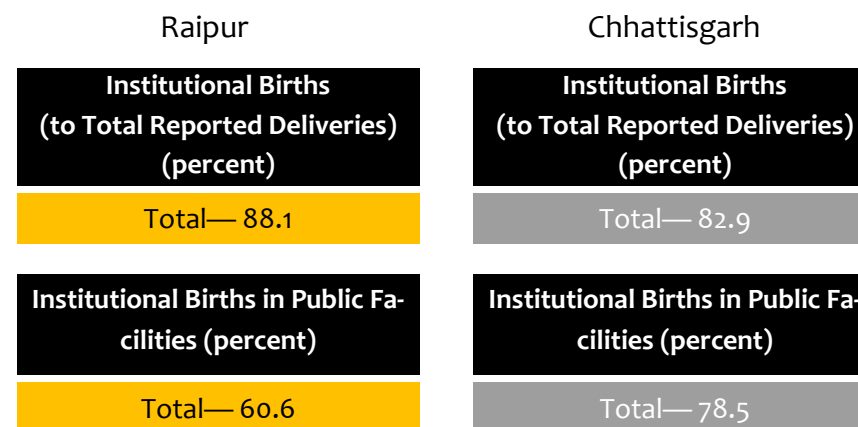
Raipur

Institutional Births (to Total Reported Deliveries) (percent)

Total— 88.1

Institutional Births in Public Facilities (percent)

Total— 60.6

Chhattisgarh

Institutional Births (to Total Reported Deliveries) (percent)

Total— 82.9

Institutional Births in Public Facilities (percent)

Total— 78.5